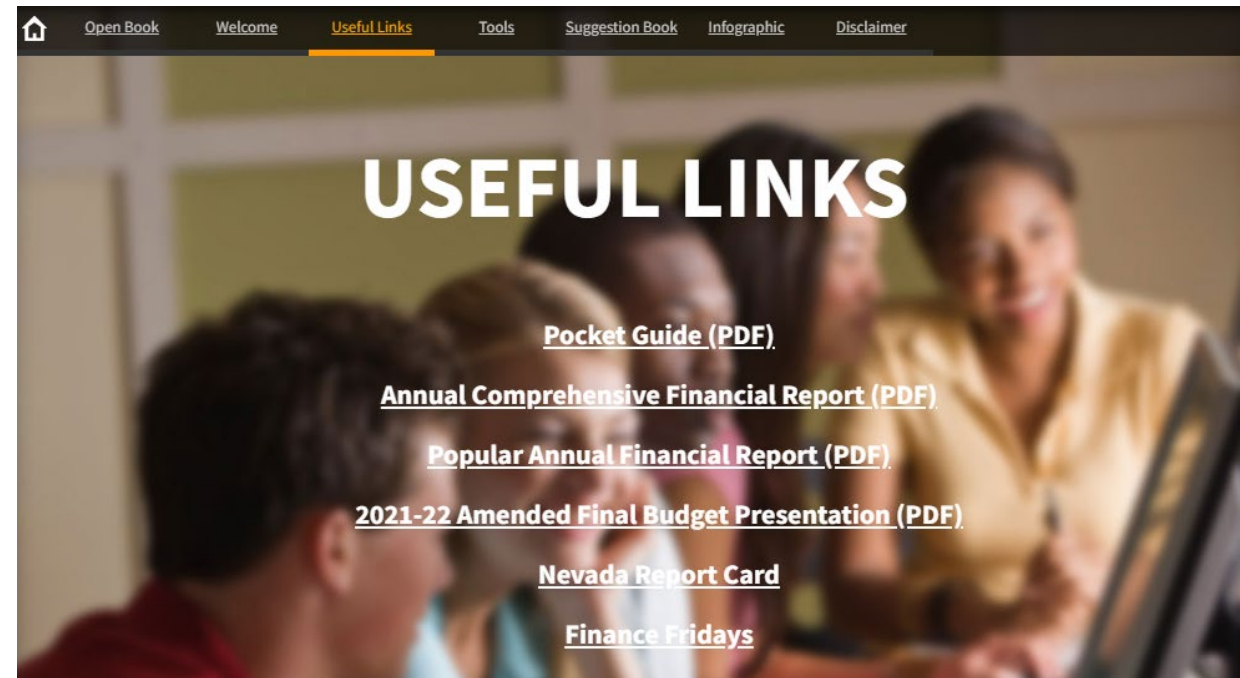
Open Book Welcome Useful Links Tools Suggestion Book Infographic Disclaimer

USEFUL LINKS

Pocket Guide (PDF)

Annual Comprehensive Financial Report (PDF)

Popular Annual Financial Report (PDF)

2021-22 Amended Final Budget Presentation (PDF)

Nevada Report Card

Finance Fridays